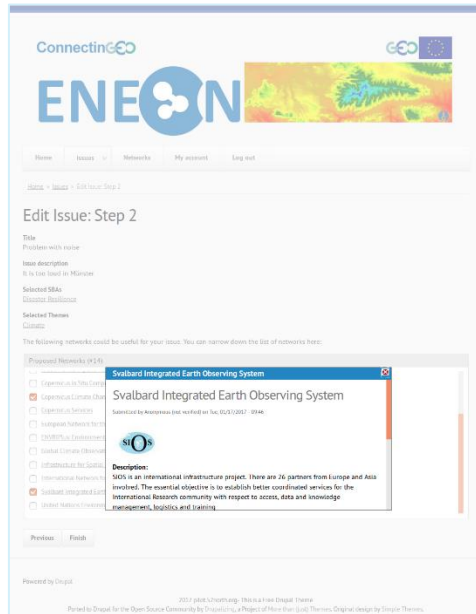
ConnectinGEO

GEO

ENEON

Home Issues Networks My account Log out

Home » Issues » Edit Issue: Step 2

Edit Issue: Step 2

Title
Problem with noise

Issue description
It is too loud in Münster

Selected SBAs
Disaster Resilience

Selected Themes
Climate

The following networks could be useful for your issue. You can narrow down the list of networks here:

Proposed Networks (#14)

Copernicus Atmosphere
Copernicus Climate Change
Copernicus Services
European Network for
EMODnet Environment
Global Climate Observing
Infrastructure for Spatial
International Network for
Svalbard Integrated Earth
United Nations Environment

Svalbard Integrated Earth Observing System

Svalbard Integrated Earth Observing System

Submitted by Anonymous (not verified) on Tue, 01/17/2017 - 09:46

SIOS

Description:
SIOS is an international infrastructure project. There are 26 partners from Europe and Asia involved. The essential objective is to establish better coordinated services for the International Research community with respect to access, data and knowledge management, logistics and training

Previous Finish

Powered by Drupal

2017 pilot's.thoth.org. This is a Free Drupal Theme
Ported to Drupal for the Open Source Community by Drupalizing, a Project of More than (just) Themes. Original design by Simple Themes.